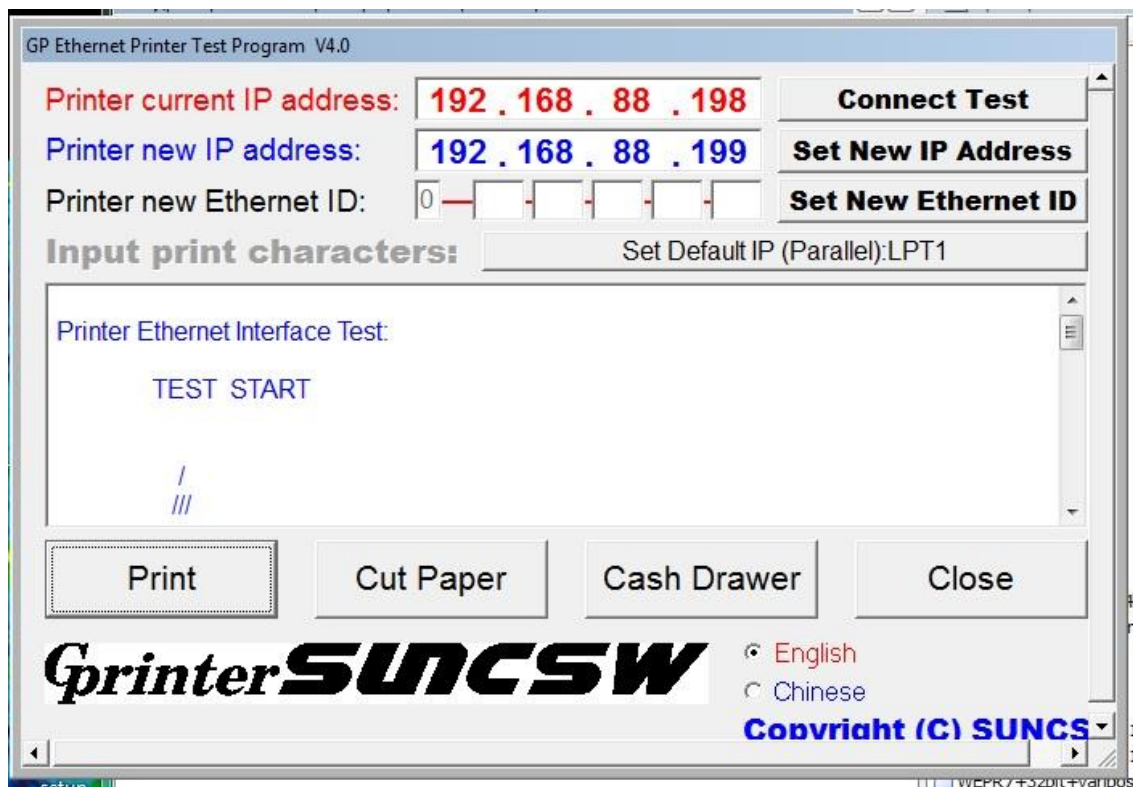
GP Ethernet Printer Test Program V4.0

Printer current IP address: 192 . 168 . 88 . 198 Connect Test

Printer new IP address: 192 . 168 . 88 . 199 Set New IP Address

Printer new Ethernet ID: 0 Set New Ethernet ID

Input print characters: Set Default IP (Parallel):LPT1

Printer Ethernet Interface Test:

TEST START

/
///

Print Cut Paper Cash Drawer Close

GprinterSUNCSW

English
Chinese

Copyright (C) SUNCS